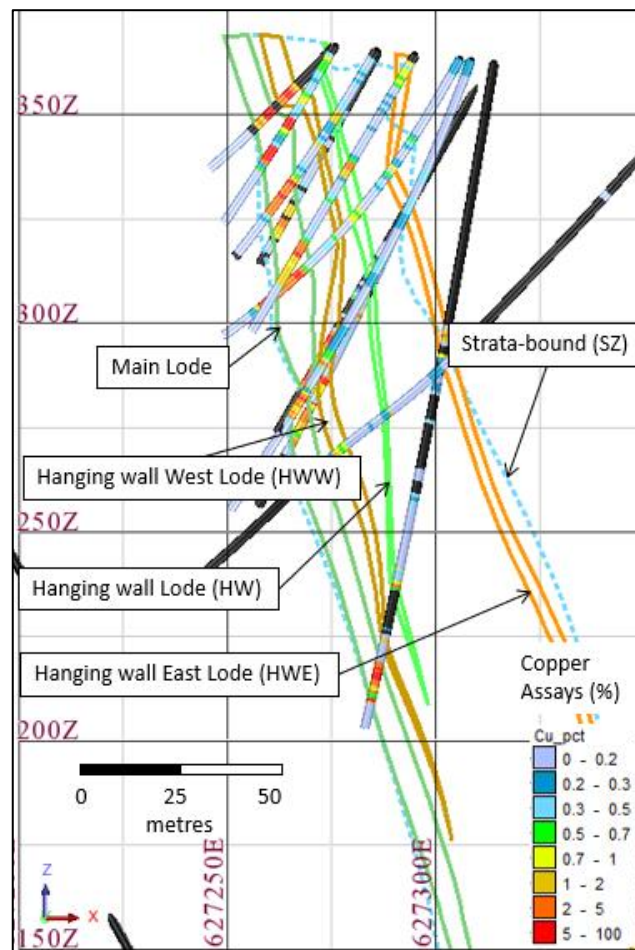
350Z

300Z

250Z

200Z

150Z

Main Lode

Strata-bound (SZ)

Hanging wall West Lode (HWW)

Hanging wall Lode (HW)

Hanging wall East Lode (HWE)

Copper Assays (%)

Cu_pct
0 - 0.2
0.2 - 0.3
0.3 - 0.5
0.5 - 0.7
0.7 - 1
1 - 2
2 - 5
5 - 100

0 25 50
metres

627250E

627300E

Z
X